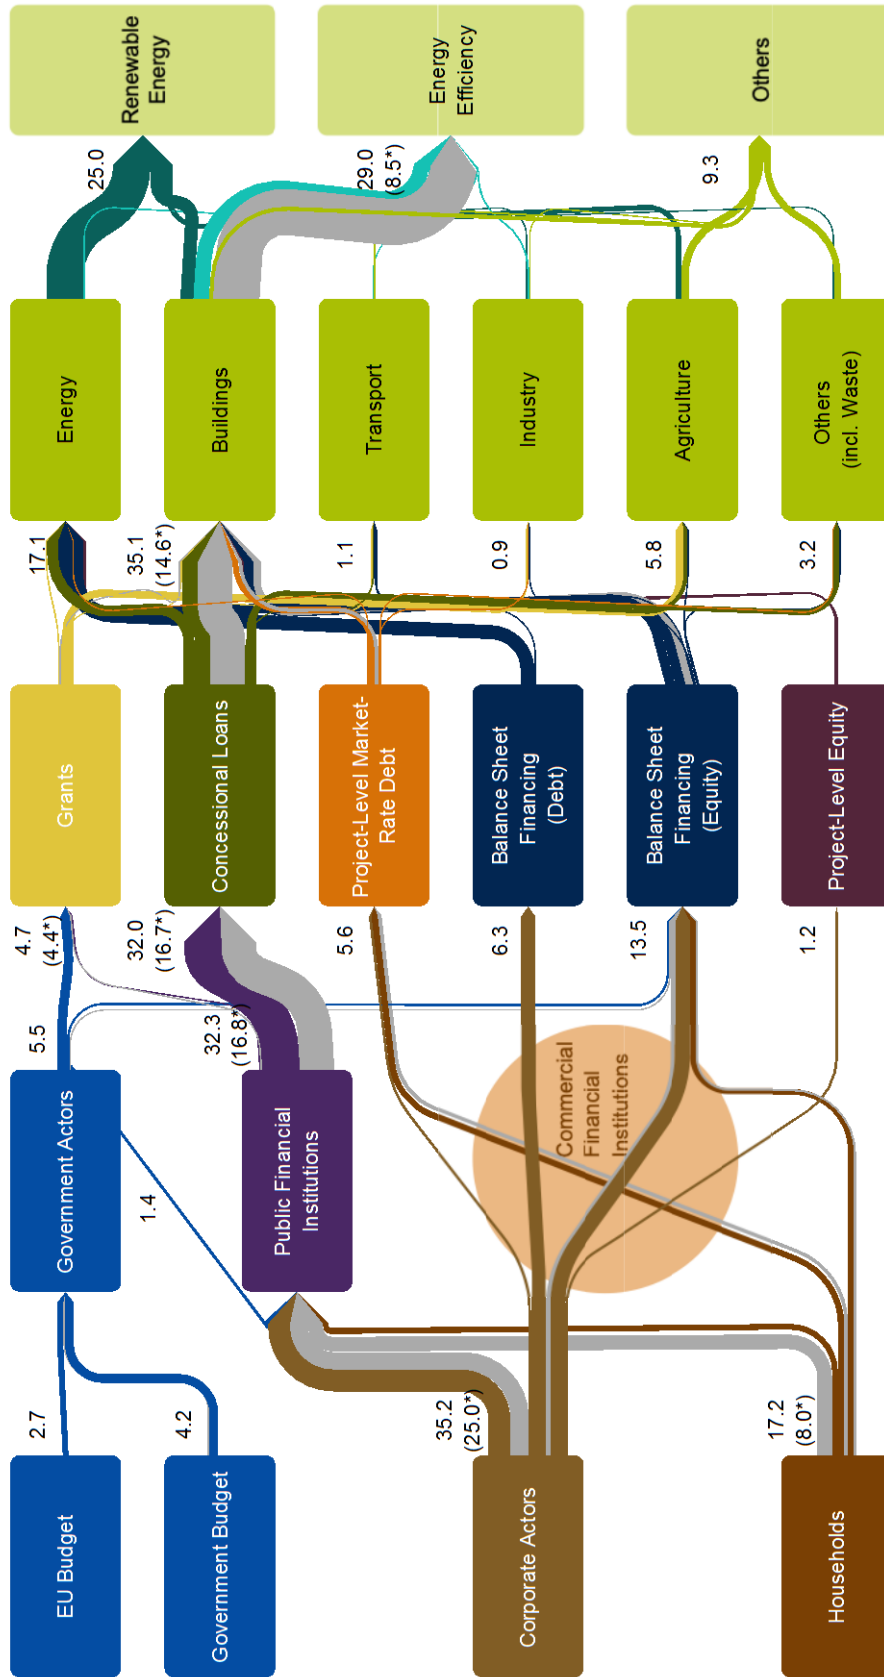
Renewable Energy

Energy Efficiency

Others

25.0

29.0 (8.5*)

9.3

Energy

Buildings

Transport

Industry

Agriculture

Others (incl. Waste)

17.1

35.1 (14.6*)

1.1

0.9

5.8

3.2

Grants

Concessional Loans

Project-Level Market-Rate Debt

Balance Sheet Financing (Debt)

Balance Sheet Financing (Equity)

Project-Level Equity

4.7 (4.4*)

32.0 (16.7*)

5.6

6.3

13.5

1.2

5.5

32.3 (16.8*)

Government Actors

Public Financial Institutions

Commercial Financial Institutions

1.4

2.7

4.2

35.2 (25.0*)

17.2 (8.0*)

EU Budget

Government Budget

Corporate Actors

Households